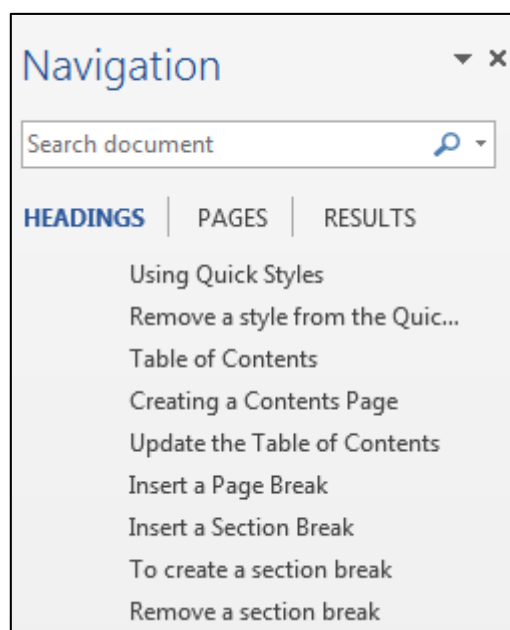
Navigation

Search document

HEADINGS | PAGES | RESULTS

Using Quick Styles
Remove a style from the Quic...
Table of Contents
Creating a Contents Page
Update the Table of Contents
Insert a Page Break
Insert a Section Break
To create a section break
Remove a section break